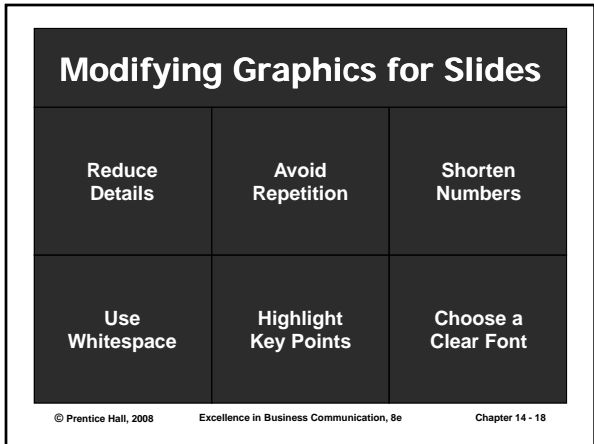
Modifying Graphics for Slides

| Reduce Details | Avoid Repetition | Shorten Numbers |
|---|---|---|
| Use Whitespace | Highlight Key Points | Choose a Clear Font |

© Prentice Hall, 2008

Excellence in Business Communication, 8e

Chapter 14 - 18